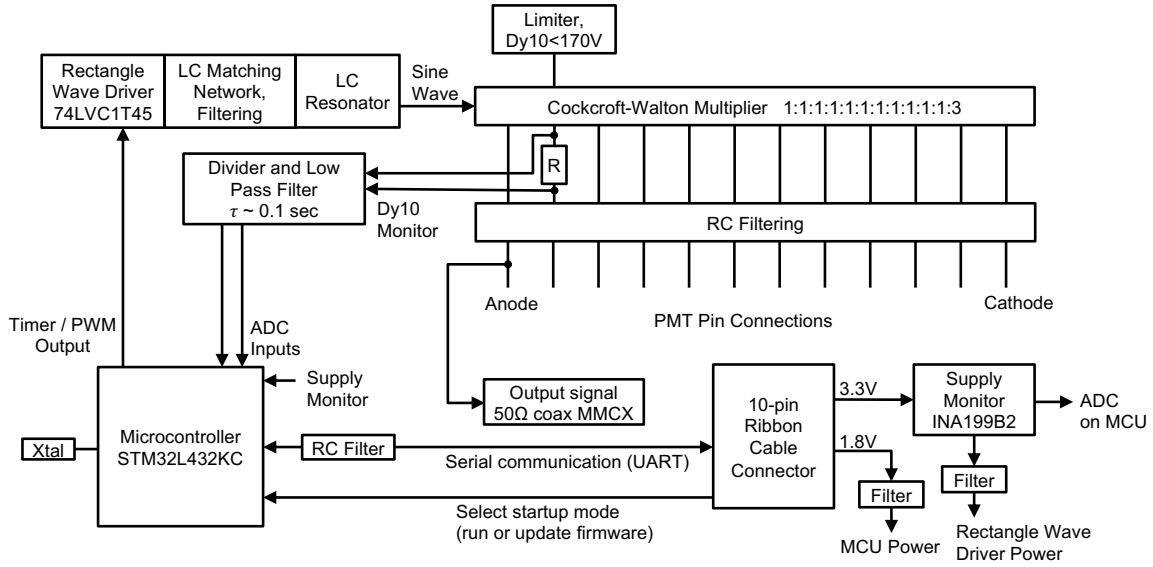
Limiter, Dy10<170V

Rectangle Wave Driver 74LVC1T45

LC Matching Network, Filtering

LC Resonator

Sine Wave

Cockcroft-Walton Multiplier 1:1:1:1:1:1:1:1:1:1:1:3

R

Divider and Low Pass Filter $\tau$ ~ 0.1 sec

Dy10 Monitor

RC Filtering

Anode

PMT Pin Connections

Cathode

Timer / PWM Output

ADC Inputs

Supply Monitor

Output signal 50Ω coax MMCX

Xtal

Microcontroller STM32L432KC

RC Filter

Serial communication (UART)

10-pin Ribbon Cable Connector

3.3V

Supply Monitor INA199B2

ADC on MCU

1.8V

Filter

Filter

Select startup mode (run or update firmware)

MCU Power

Rectangle Wave Driver Power